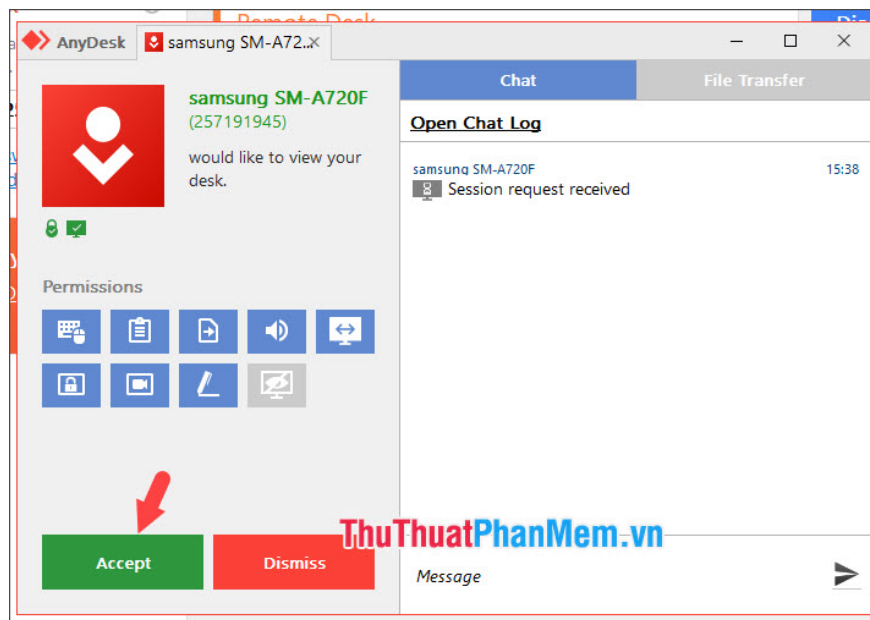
AnyDesk
samsung SM-A72...

samsung SM-A720F
(257191945)
would like to view your desk.

Permissions

Accept
Dismiss

Chat
File Transfer
Open Chat Log

samsung SM-A720F
15:38
Session request received

Message

ThuThuatPhanMem.vn